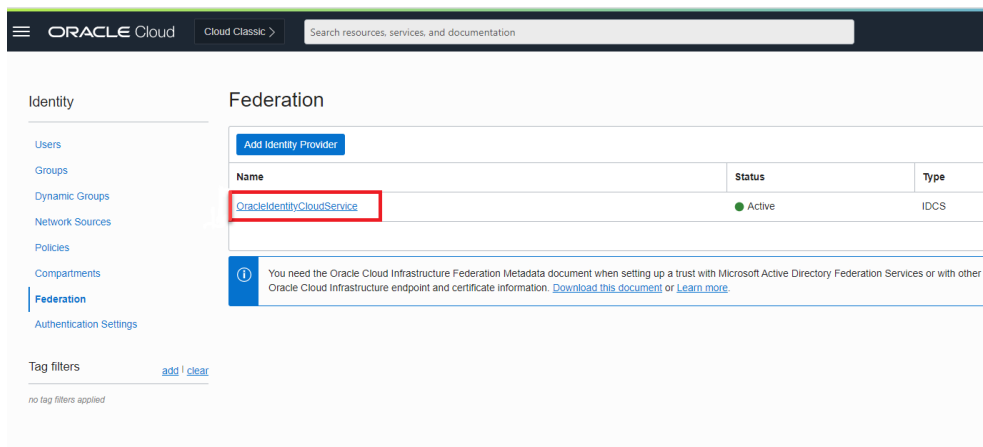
ORACLE Cloud

Cloud Classic >

Search resources, services, and documentation

Identity

Users

Groups

Dynamic Groups

Network Sources

Policies

Compartments

Federation

Authentication Settings

Tag filters

add | clear

no tag filters applied

Federation

Add Identity Provider

| Name | Status | Type |
|---|---|---|
| OracleIdentityCloudService | Active | IDCS |

You need the Oracle Cloud Infrastructure Federation Metadata document when setting up a trust with Microsoft Active Directory Federation Services or with other Oracle Cloud Infrastructure endpoint and certificate information. Download this document or Learn more.